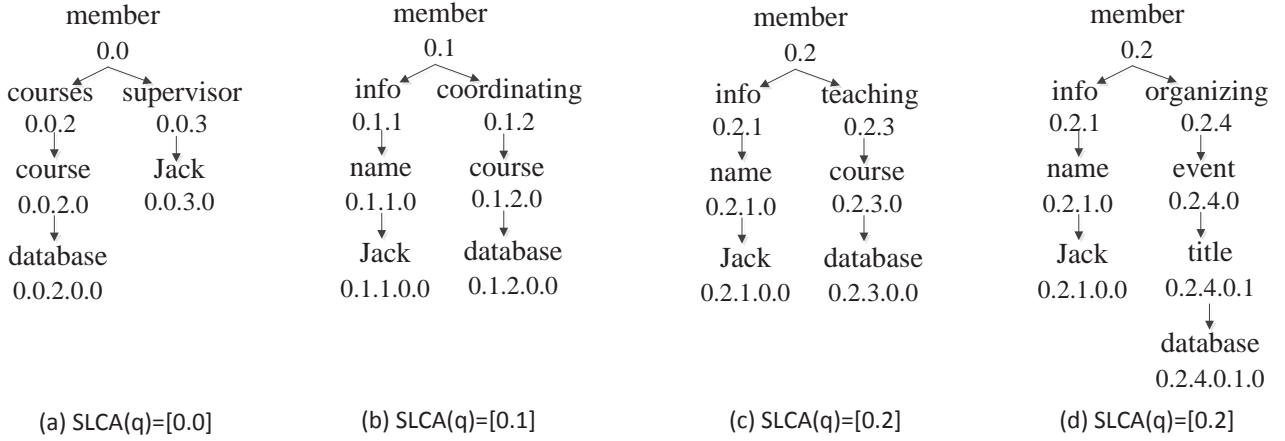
member
0.0
courses
0.0.2
supervisor
0.0.3
course
0.0.2.0
Jack
0.0.3.0
database
0.0.2.0.0

(a) SLCA(q)=[0.0]

member
0.1
info
0.1.1
coordinating
0.1.2
name
0.1.1.0
course
0.1.2.0
Jack
0.1.1.0.0
database
0.1.2.0.0

(b) SLCA(q)=[0.1]

member
0.2
info
0.2.1
teaching
0.2.3
name
0.2.1.0
course
0.2.3.0
Jack
0.2.1.0.0
database
0.2.3.0.0

(c) SLCA(q)=[0.2]

member
0.2
info
0.2.1
organizing
0.2.4
name
0.2.1.0
event
0.2.4.0
Jack
0.2.1.0.0
title
0.2.4.0.1
database
0.2.4.0.1.0

(d) SLCA(q)=[0.2]